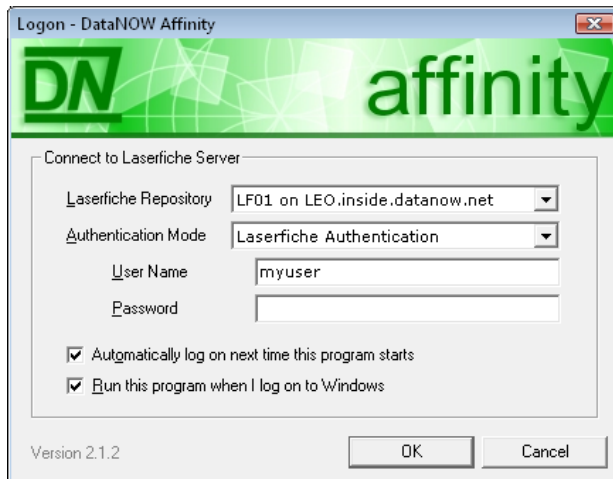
Logon - DataNOW Affinity

DN affinity

Connect to Laserfiche Server

Laserfiche Repository LF01 on LEO.inside.datanow.net

Authentication Mode Laserfiche Authentication

User Name myuser

Password

Automatically log on next time this program starts

Run this program when I log on to Windows

Version 2.1.2

OK

Cancel